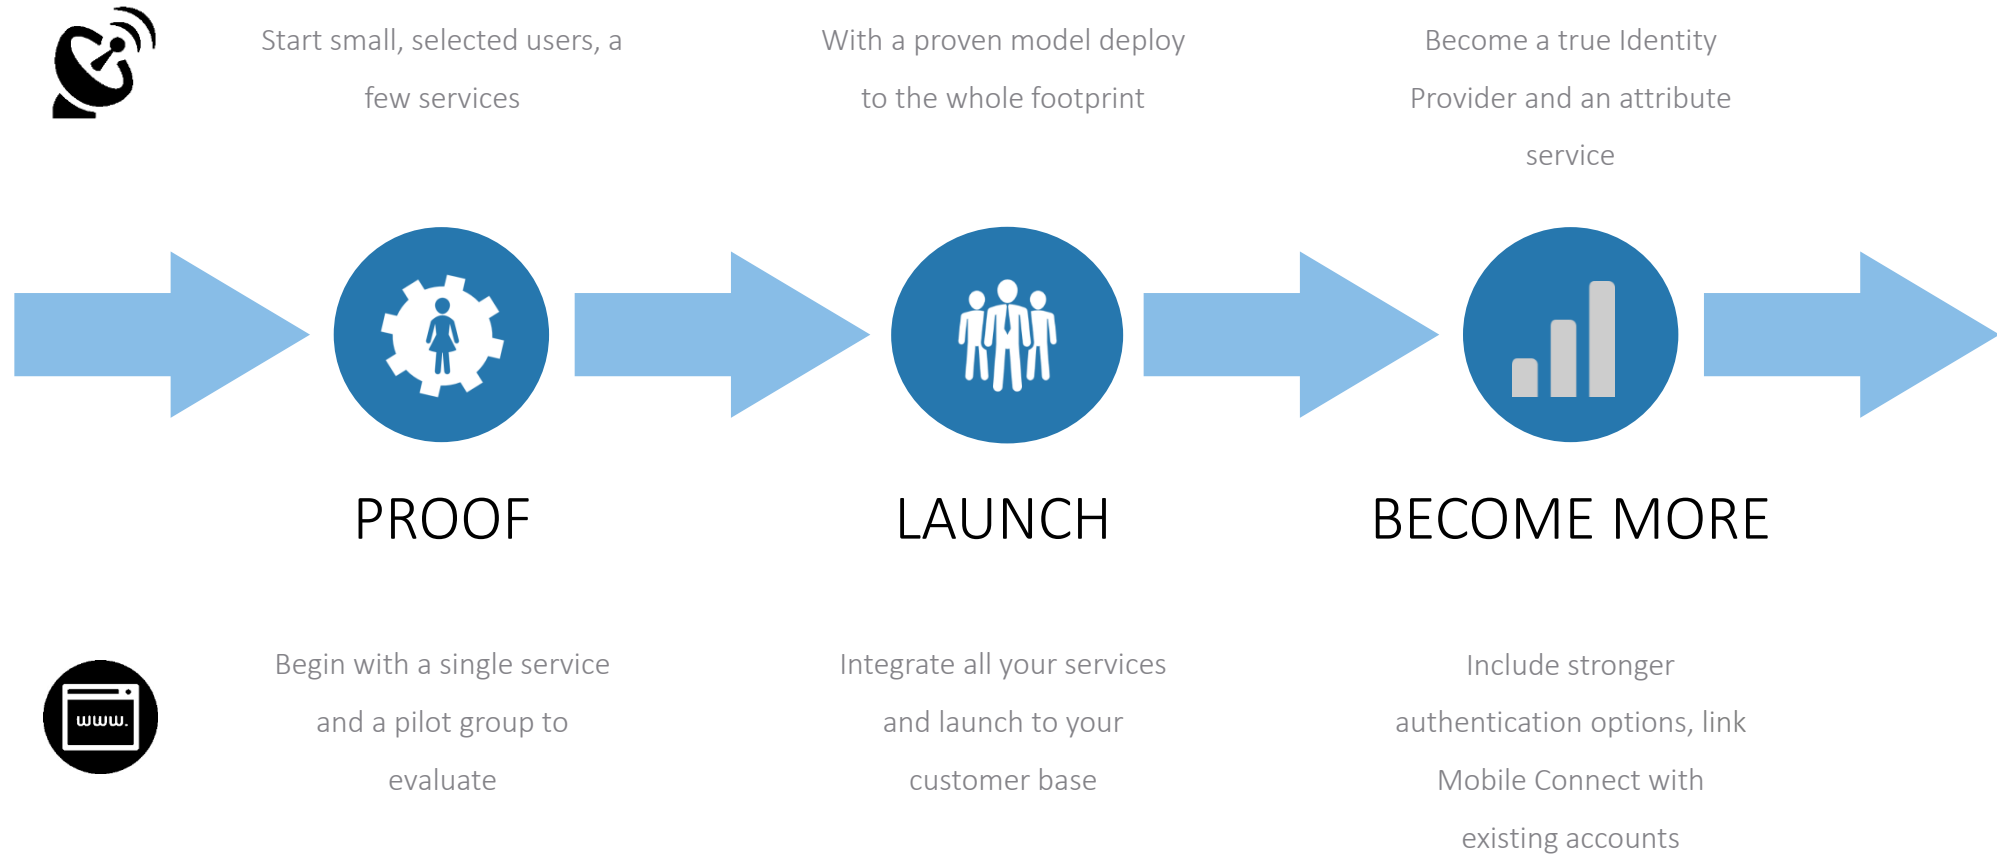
Start small, selected users, a few services

With a proven model deploy to the whole footprint

Become a true Identity Provider and an attribute service

PROOF

LAUNCH

BECOME MORE

www.

Begin with a single service and a pilot group to evaluate

Integrate all your services and launch to your customer base

Include stronger authentication options, link Mobile Connect with existing accounts